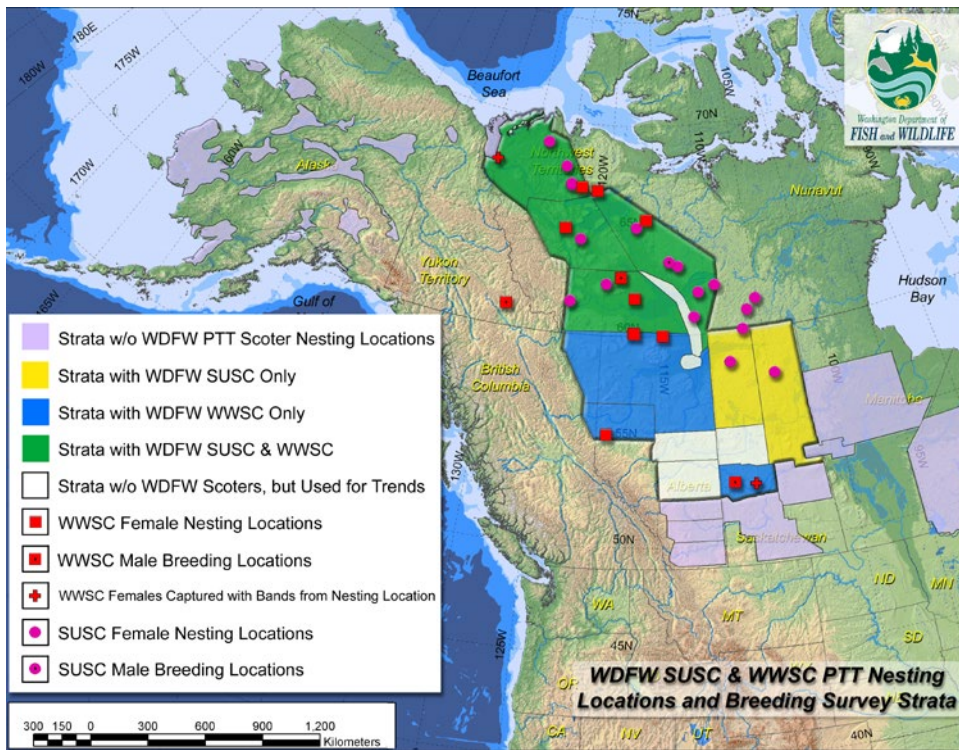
75N
180E
175W
180W
170W
160W
Beaufort Sea
105W
70N
110W
120W
Alaska
Northwest Territories
Nunavut
Washington Department of FISH and WILDLIFE
Yukon Territory
Hudson Bay
Gulf of
British Columbia
115W
55N
Manitoba
100W
95W
130W
Alberta
Saskatchewan
50N
ND
MN
WA
MT
SD
45N
125W
OR
CA
NV
UT
40N

Strata w/o WDFW PTT Scoter Nesting Locations
Strata with WDFW SUSC Only
Strata with WDFW WWSC Only
Strata with WDFW SUSC & WWSC
Strata w/o WDFW Scoters, but Used for Trends
WWSC Female Nesting Locations
WWSC Male Breeding Locations
WWSC Females Captured with Bands from Nesting Location
SUSC Female Nesting Locations
SUSC Male Breeding Locations

WDFW SUSC & WWSC PTT Nesting Locations and Breeding Survey Strata

300 150 0 300 600 900 1,200
Kilometers